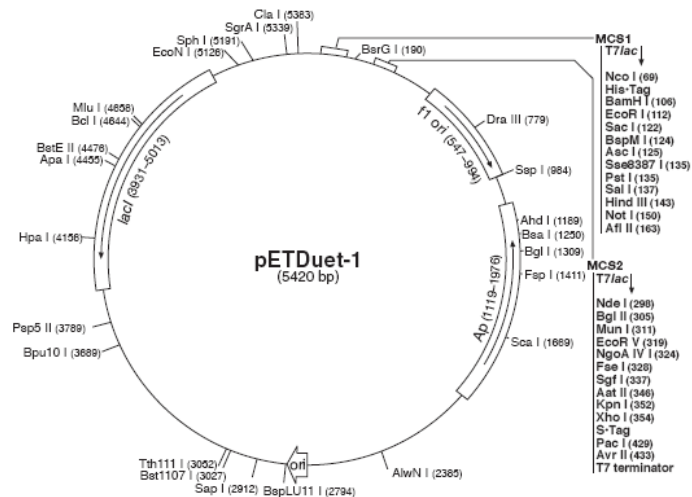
pETDuet-1
(5420 bp)

Cla I (5383)
SgrA I (5339)
Sph I (5191)
EcoN I (5126)
BsrG I (190)
Mlu I (4658)
Bcl I (4644)
BstE II (4476)
Apa I (4455)
lacI (3931-5013)
f1 ori (547-994)
Dra III (779)
Sap I (984)
Hpa I (4156)
Ahd I (1189)
Bsa I (1250)
Bgl I (1309)
Fsp I (1411)
Ap (1119-1976)
Sca I (1669)
Psp5 II (3789)
Bpu10 I (3689)
Tth111 I (3062)
Bst1107 I (3027)
Sap I (2912)
ori
BspLU11 I (2794)
AlwN I (2365)

MCS1
T7lac
Nco I (69)
His•Tag
BamH I (106)
EcoR I (112)
Sac I (122)
BspM I (124)
Asc I (125)
Sse8387 I (135)
Pst I (135)
Sal I (137)
Hind III (143)
Not I (150)
Afl II (163)

MCS2
T7lac
Nde I (298)
Bgl II (305)
Mun I (311)
EcoR V (319)
NgoA IV I (324)
Fse I (328)
Sgf I (337)
Aat II (346)
Kpn I (352)
Xho I (354)
S•Tag
Pac I (429)
Avr II (433)
T7 terminator